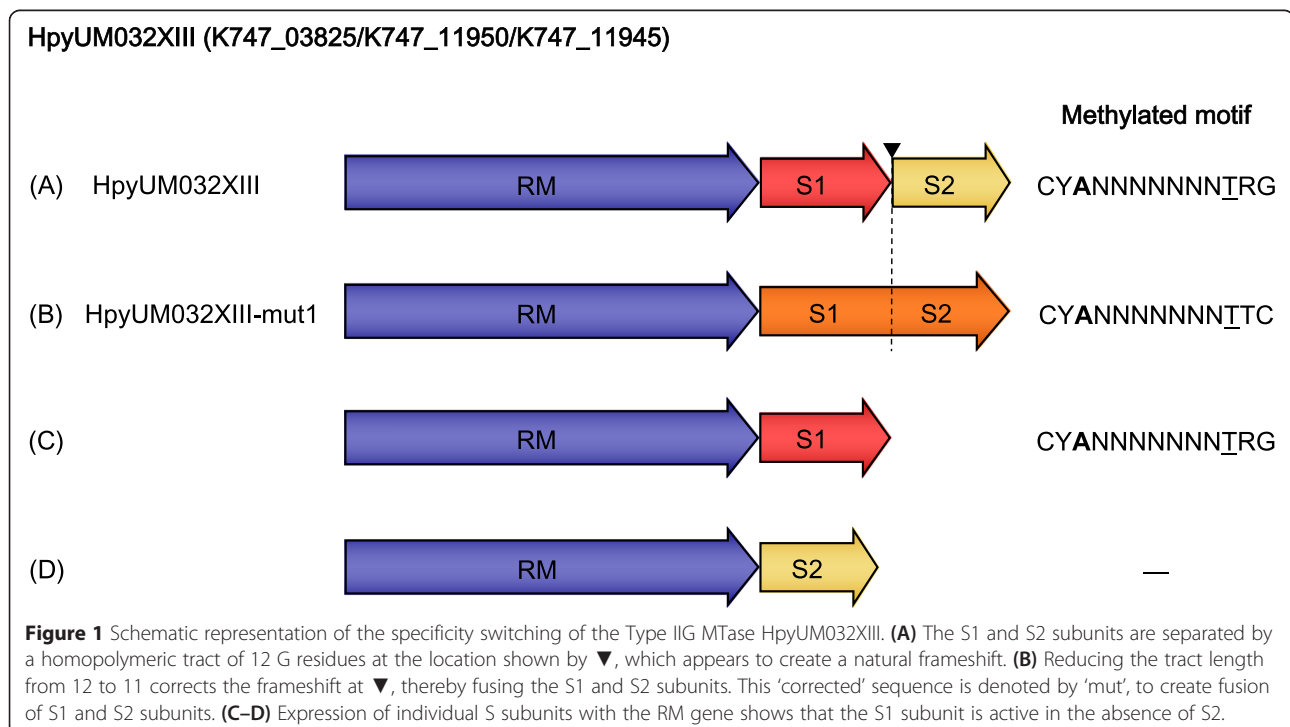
HpyUM032XIII (K747_03825/K747_11950/K747_11945)

Methylated motif

(A) HpyUM032XIII

RM

S1

S2

CY**A**NNNNNNN<u>T</u>RG

(B) HpyUM032XIII-mut1

RM

S1

S2

CY**A**NNNNNNN<u>T</u>TC

(C)

RM

S1

CY**A**NNNNNNN<u>T</u>RG

(D)

RM

S2

—

**Figure 1** Schematic representation of the specificity switching of the Type IIG MTase HpyUM032XIII. **(A)** The S1 and S2 subunits are separated by a homopolymeric tract of 12 G residues at the location shown by ▼, which appears to create a natural frameshift. **(B)** Reducing the tract length from 12 to 11 corrects the frameshift at ▼, thereby fusing the S1 and S2 subunits. This 'corrected' sequence is denoted by 'mut', to create fusion of S1 and S2 subunits. **(C–D)** Expression of individual S subunits with the RM gene shows that the S1 subunit is active in the absence of S2.